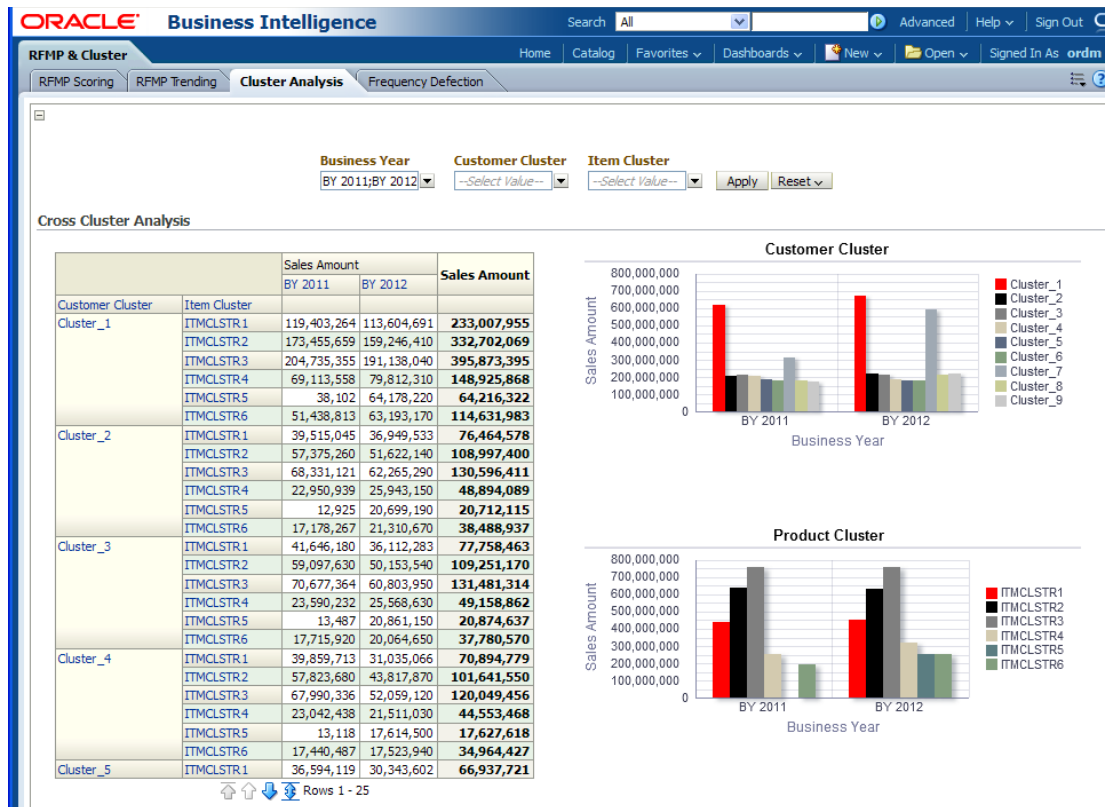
ORACLE Business Intelligence

Search All Advanced Help Sign Out

RFMP & Cluster

Home Catalog Favorites Dashboards New Open Signed In As ordm

RFMP Scoring RFMP Trending Cluster Analysis Frequency Defection

Business Year BY 2011;BY 2012
Customer Cluster --Select Value--
Item Cluster --Select Value--
Apply Reset

Cross Cluster Analysis

| | | Sales Amount | | Sales Amount |
|---|---|---|---|---|
| | | BY 2011 | BY 2012 | |
| Customer Cluster | Item Cluster | | | |
| Cluster_1 | ITMCLSTR1 | 119,403,264 | 113,604,691 | 233,007,955 |
| | ITMCLSTR2 | 173,455,659 | 159,246,410 | 332,702,069 |
| | ITMCLSTR3 | 204,735,355 | 191,138,040 | 395,873,395 |
| | ITMCLSTR4 | 69,113,558 | 79,812,310 | 148,925,868 |
| | ITMCLSTR5 | 38,102 | 64,178,220 | 64,216,322 |
| | ITMCLSTR6 | 51,438,813 | 63,193,170 | 114,631,983 |
| Cluster_2 | ITMCLSTR1 | 39,515,045 | 36,949,533 | 76,464,578 |
| | ITMCLSTR2 | 57,375,260 | 51,622,140 | 108,997,400 |
| | ITMCLSTR3 | 68,331,121 | 62,265,290 | 130,596,411 |
| | ITMCLSTR4 | 22,950,939 | 25,943,150 | 48,894,089 |
| | ITMCLSTR5 | 12,925 | 20,699,190 | 20,712,115 |
| | ITMCLSTR6 | 17,178,267 | 21,310,670 | 38,488,937 |
| Cluster_3 | ITMCLSTR1 | 41,646,180 | 36,112,283 | 77,758,463 |
| | ITMCLSTR2 | 59,097,630 | 50,153,540 | 109,251,170 |
| | ITMCLSTR3 | 70,677,364 | 60,803,950 | 131,481,314 |
| | ITMCLSTR4 | 23,590,232 | 25,568,630 | 49,158,862 |
| | ITMCLSTR5 | 13,487 | 20,861,150 | 20,874,637 |
| | ITMCLSTR6 | 17,715,920 | 20,064,650 | 37,780,570 |
| Cluster_4 | ITMCLSTR1 | 39,859,713 | 31,035,066 | 70,894,779 |
| | ITMCLSTR2 | 57,823,680 | 43,817,870 | 101,641,550 |
| | ITMCLSTR3 | 67,990,336 | 52,059,120 | 120,049,456 |
| | ITMCLSTR4 | 23,042,438 | 21,511,030 | 44,553,468 |
| | ITMCLSTR5 | 13,118 | 17,614,500 | 17,627,618 |
| | ITMCLSTR6 | 17,440,487 | 17,523,940 | 34,964,427 |
| Cluster_5 | ITMCLSTR1 | 36,594,119 | 30,343,602 | 66,937,721 |

Rows 1 - 25

Customer Cluster
800,000,000
700,000,000
600,000,000
500,000,000
400,000,000
300,000,000
200,000,000
100,000,000
0
Sales Amount
BY 2011 BY 2012
Business Year
Cluster_1
Cluster_2
Cluster_3
Cluster_4
Cluster_5
Cluster_6
Cluster_7
Cluster_8
Cluster_9

Product Cluster
800,000,000
700,000,000
600,000,000
500,000,000
400,000,000
300,000,000
200,000,000
100,000,000
0
Sales Amount
BY 2011 BY 2012
Business Year
ITMCLSTR1
ITMCLSTR2
ITMCLSTR3
ITMCLSTR4
ITMCLSTR5
ITMCLSTR6